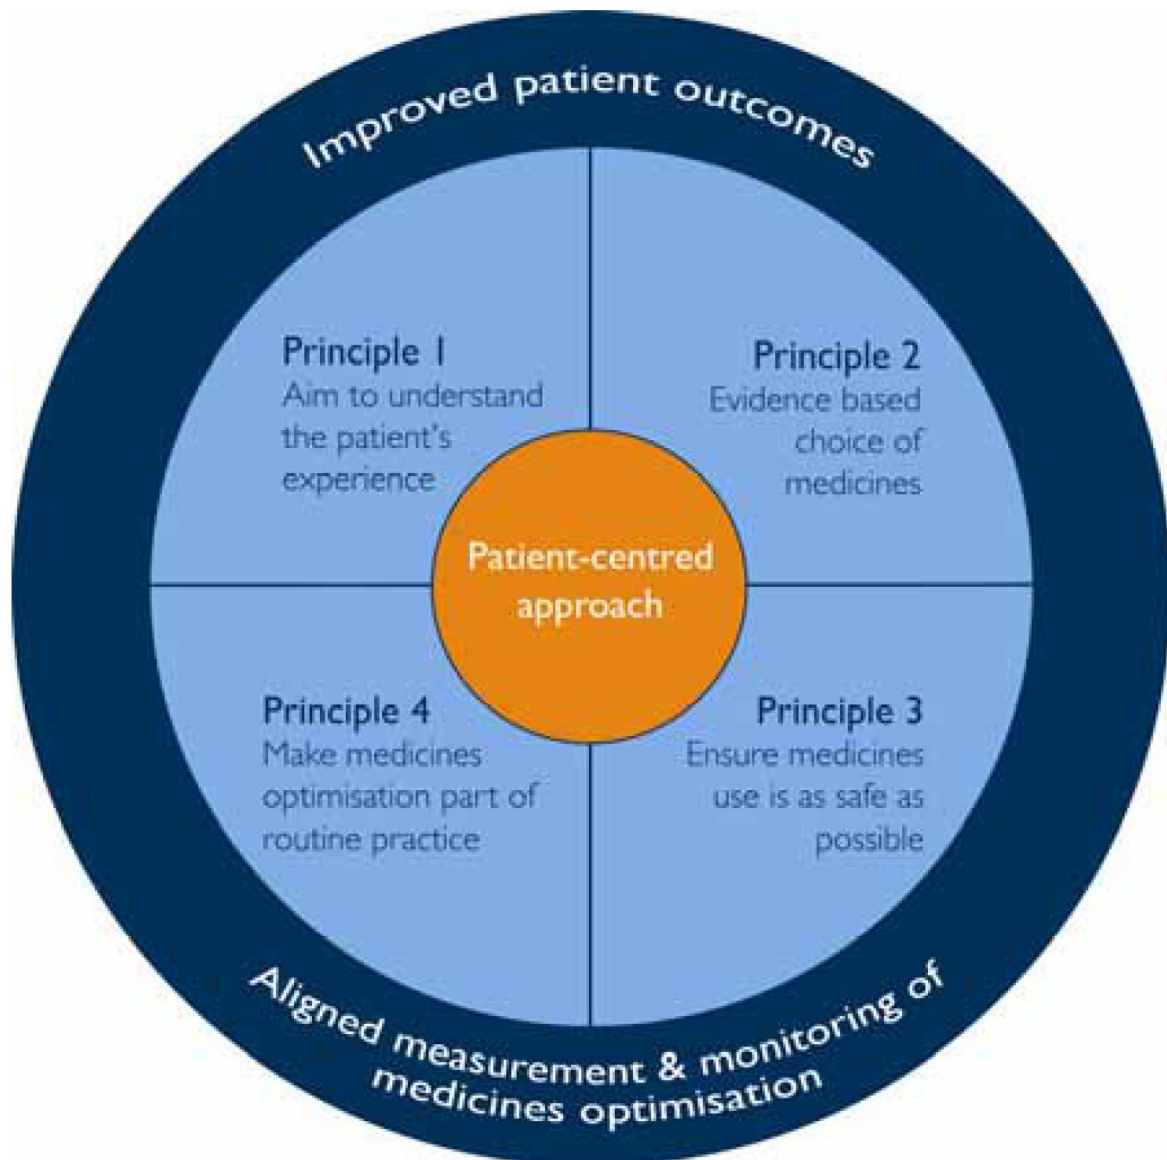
Improved patient outcomes

Principle 1
Aim to understand the patient's experience

Principle 2
Evidence based choice of medicines

Patient-centred approach

Principle 4
Make medicines optimisation part of routine practice

Principle 3
Ensure medicines use is as safe as possible

Aligned measurement & monitoring of medicines optimisation